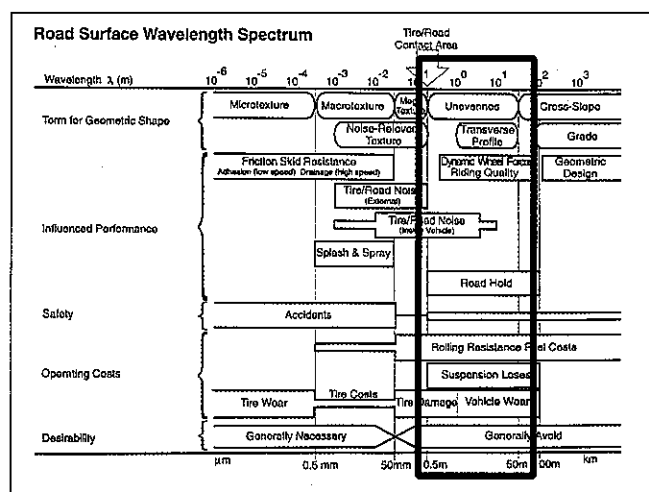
Road Surface Wavelength Spectrum

Tire/Road Contact Area

Wavelength λ (m) $10^{-6}$ $10^{-5}$ $10^{-4}$ $10^{-3}$ $10^{-2}$ $10^{-1}$ $10^{0}$ $10^{1}$ $10^{2}$ $10^{3}$

Term for Geometric Shape

Microtexture

Macrotexture

Mega Texture

Unevenness

Cross-Slope

Noise-Relevant Texture

Transverse Profile

Grade

Influenced Performance

Friction Skid Resistance
Adhesion (low speed) Drainage (high speed)

Dynamic Wheel Force Riding Quality

Geometric Design

Tire/Road Noise (External)

Tire/Road Noise (Inside Vehicle)

Splash & Spray

Road Hold

Safety

Accidents

Operating Costs

Rolling Resistance Fuel Costs

Suspension Losses

Tire Costs

Tire Wear

Tire Damage

Vehicle Wear

Desirability

Generally Necessary

Generally Avoid

µm 0.5 mm 50mm 0.5m 50m 100m km